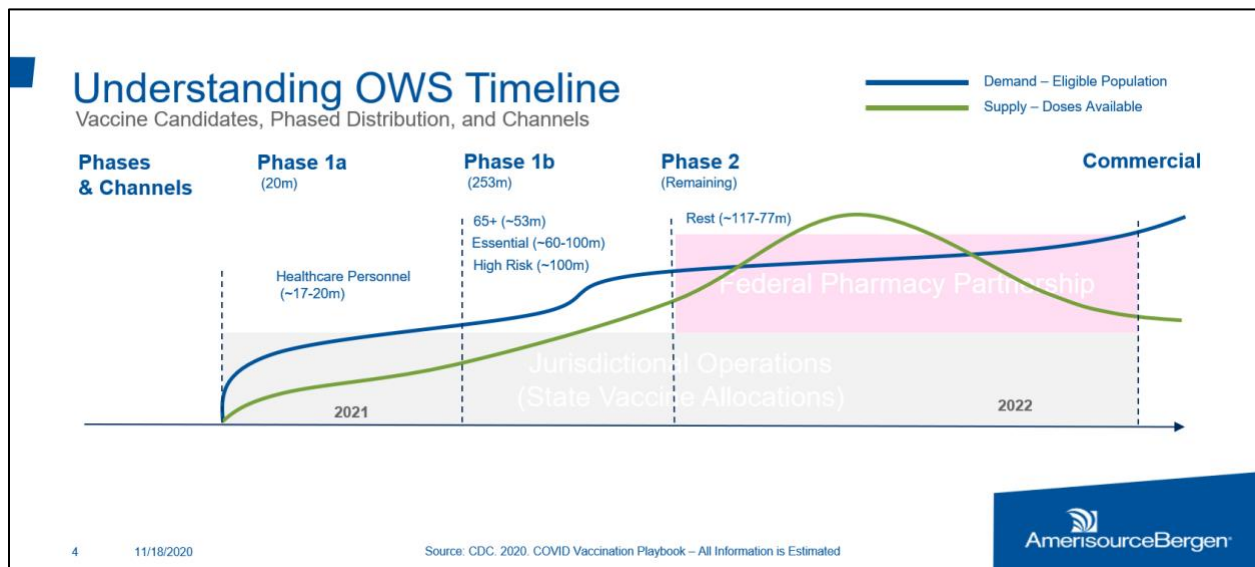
Understanding OWS Timeline
Vaccine Candidates, Phased Distribution, and Channels

Demand – Eligible Population
Supply – Doses Available

Phases & Channels

Phase 1a
(20m)

Phase 1b
(253m)

Phase 2
(Remaining)

Commercial

Healthcare Personnel
(~17-20m)

65+ (~53m)
Essential (~60-100m)
High Risk (~100m)

Rest (~117-77m)

Federal Pharmacy Partnership

Jurisdictional Operations
(State Vaccine Allocations)

2021

2022

4 11/18/2020

Source: CDC. 2020. COVID Vaccination Playbook – All Information is Estimated

AmerisourceBergen